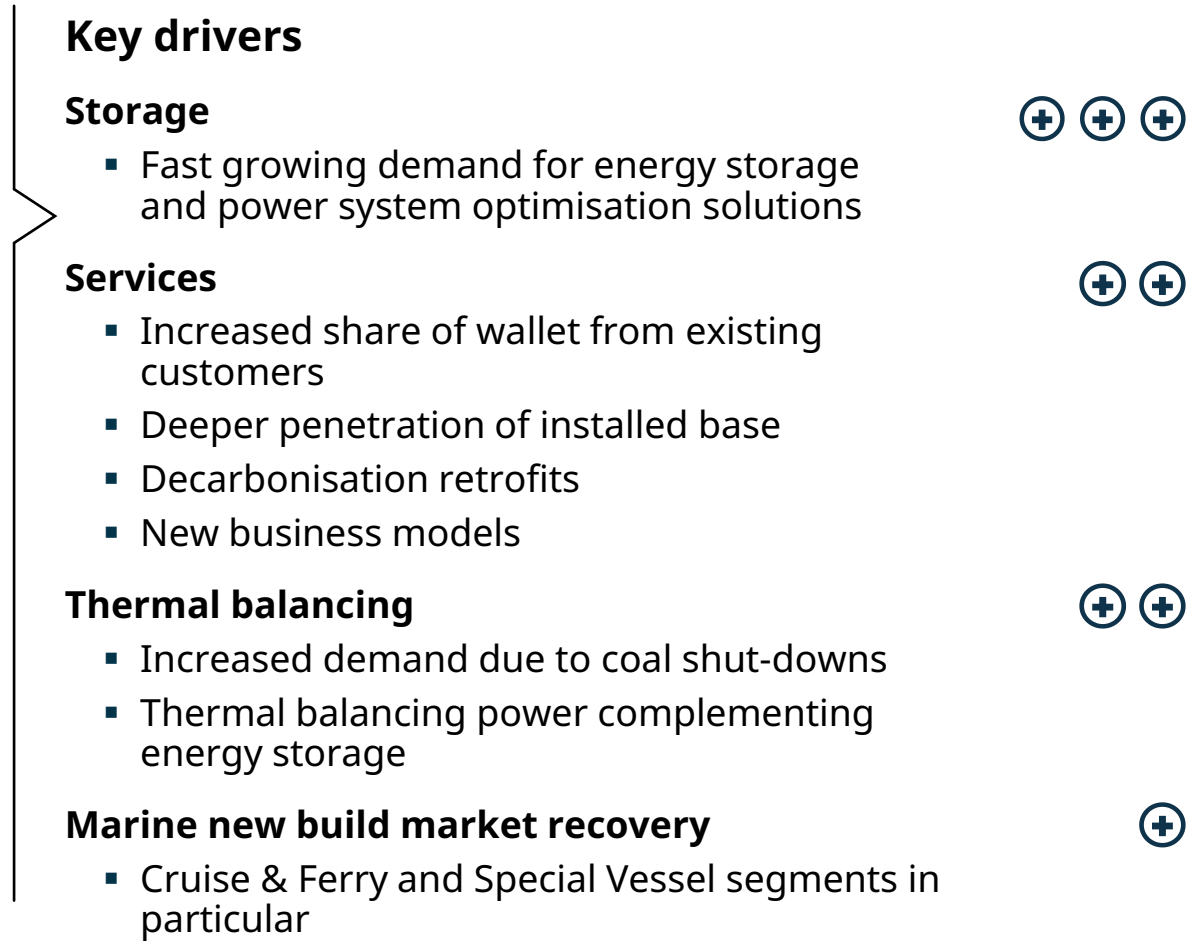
Key drivers

Storage

▪ Fast growing demand for energy storage and power system optimisation solutions

Services

▪ Increased share of wallet from existing customers

▪ Deeper penetration of installed base

▪ Decarbonisation retrofits

▪ New business models

Thermal balancing

▪ Increased demand due to coal shut-downs

▪ Thermal balancing power complementing energy storage

Marine new build market recovery

▪ Cruise & Ferry and Special Vessel segments in particular